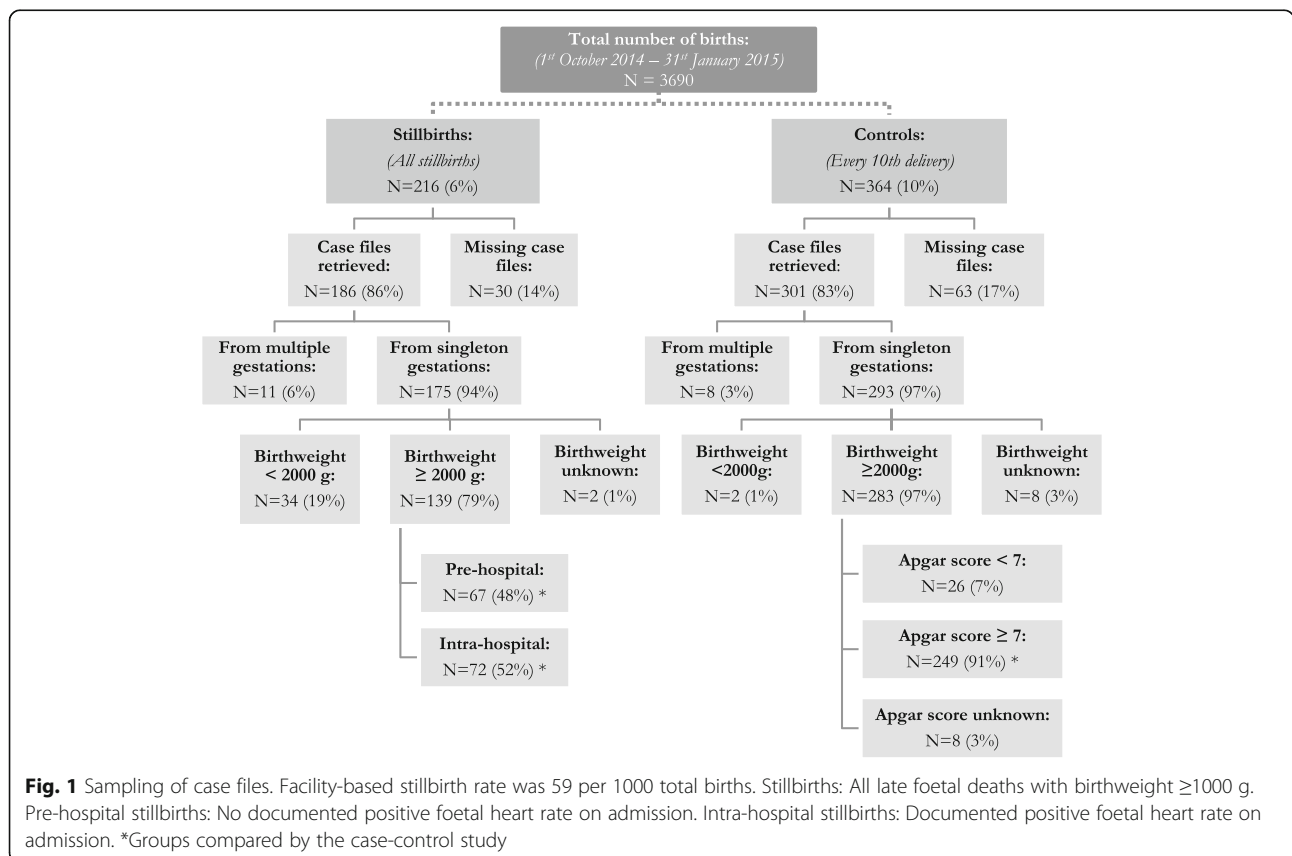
Total number of births:
(1$^{st}$ October 2014 – 31$^{st}$ January 2015)
N = 3690

Stillbirths:
(All stillbirths)
N=216 (6%)

Controls:
(Every 10th delivery)
N=364 (10%)

Case files retrieved:
N=186 (86%)

Missing case files:
N=30 (14%)

Case files retrieved:
N=301 (83%)

Missing case files:
N=63 (17%)

From multiple gestations:
N=11 (6%)

From singleton gestations:
N=175 (94%)

From multiple gestations:
N=8 (3%)

From singleton gestations:
N=293 (97%)

Birthweight < 2000 g:
N=34 (19%)

Birthweight ≥ 2000 g:
N=139 (79%)

Birthweight unknown:
N=2 (1%)

Birthweight <2000g:
N=2 (1%)

Birthweight ≥2000g:
N=283 (97%)

Birthweight unknown:
N=8 (3%)

Pre-hospital:
N=67 (48%) *

Intra-hospital:
N=72 (52%) *

Apgar score < 7:
N=26 (7%)

Apgar score ≥ 7:
N=249 (91%) *

Apgar score unknown:
N=8 (3%)

Fig. 1 Sampling of case files. Facility-based stillbirth rate was 59 per 1000 total births. Stillbirths: All late foetal deaths with birthweight ≥1000 g. Pre-hospital stillbirths: No documented positive foetal heart rate on admission. Intra-hospital stillbirths: Documented positive foetal heart rate on admission. *Groups compared by the case-control study